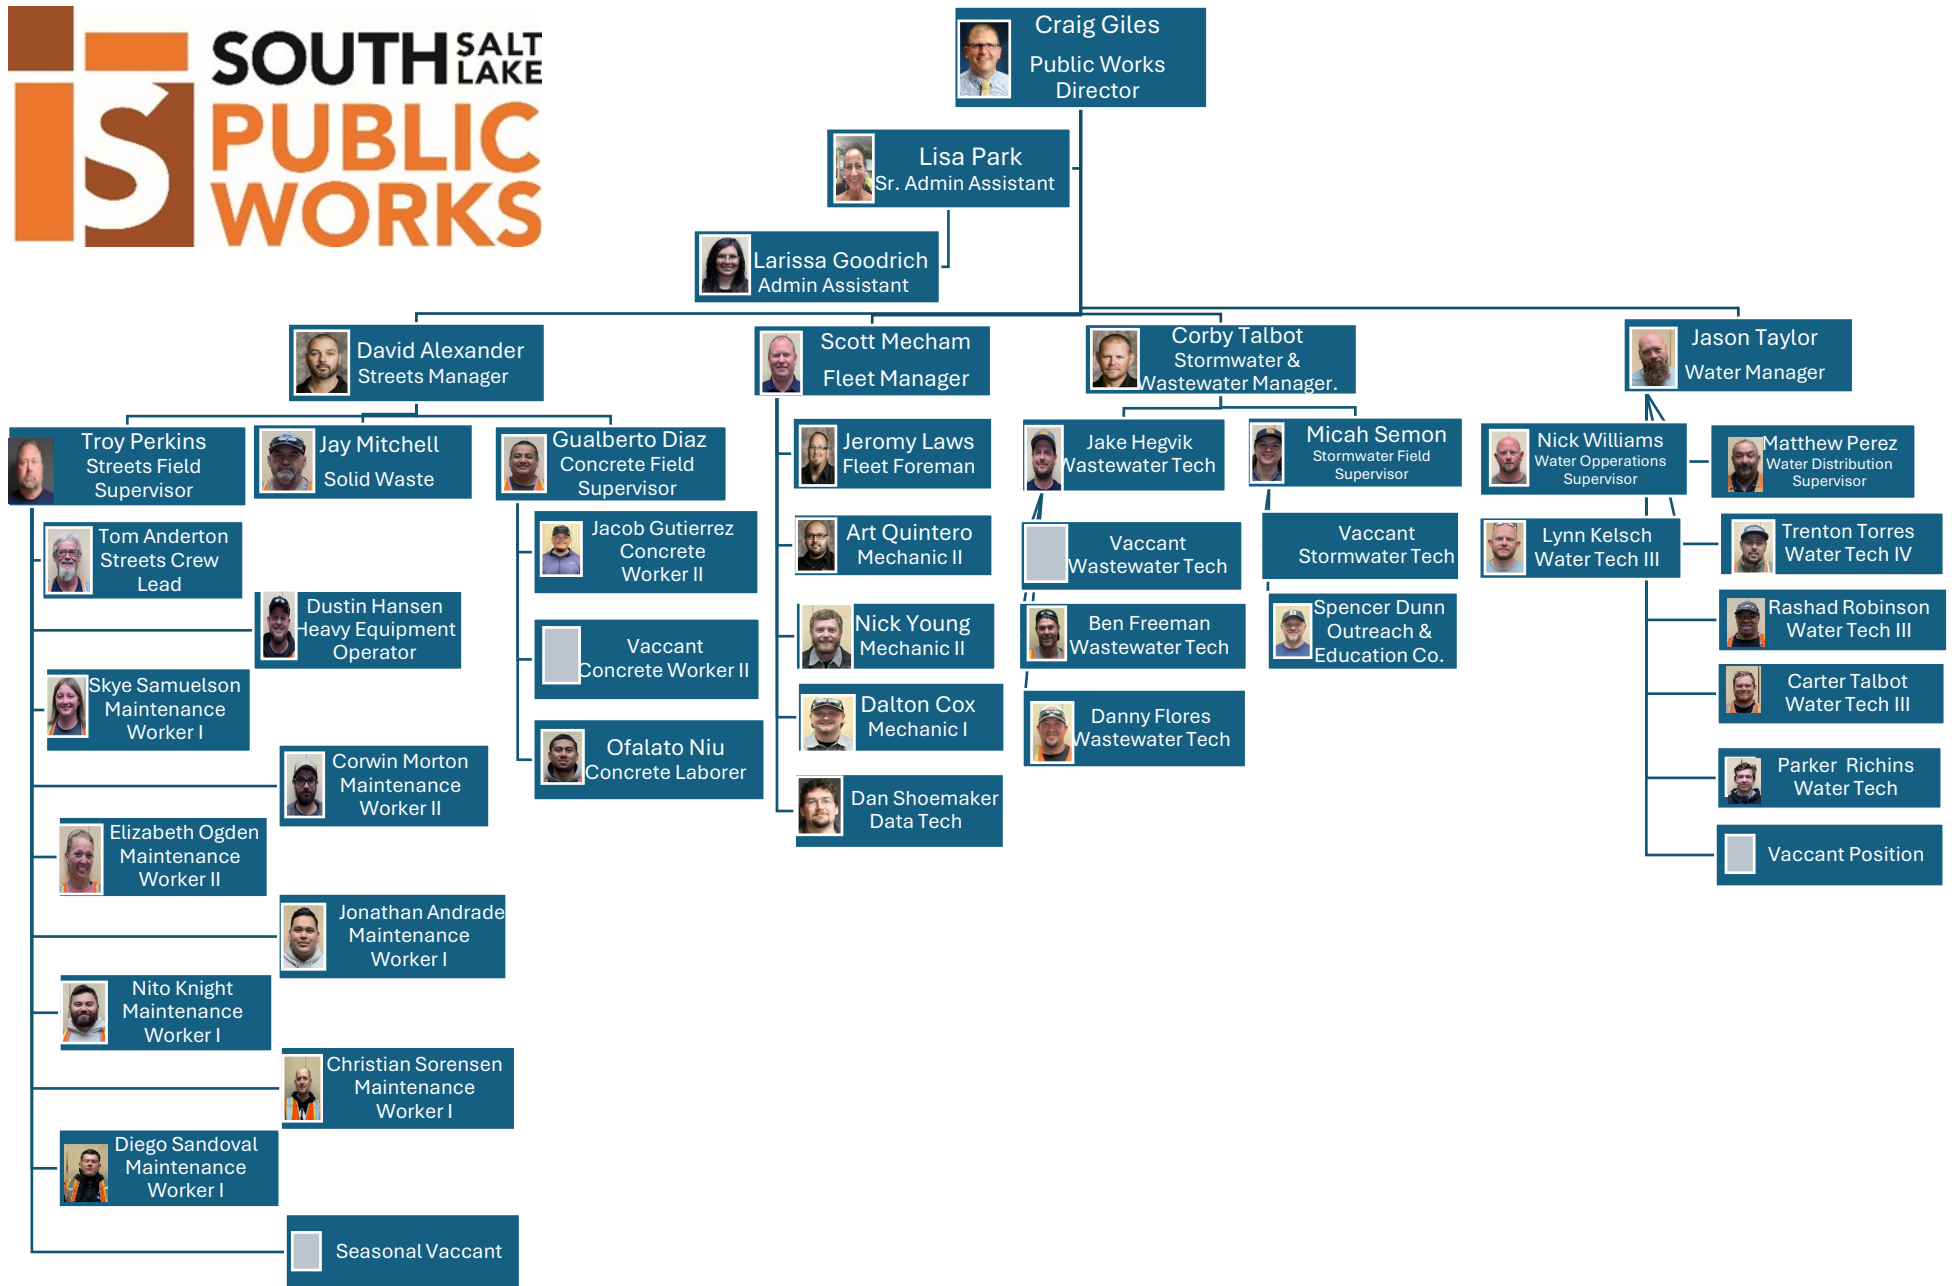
SOUTH SALT LAKE PUBLIC WORKS

Craig Giles
Public Works Director

Lisa Park
Sr. Admin Assistant

Larissa Goodrich
Admin Assistant

David Alexander
Streets Manager

Scott Mecham
Fleet Manager

Corby Talbot
Stormwater & Wastewater Manager.

Jason Taylor
Water Manager

Troy Perkins
Streets Field Supervisor

Jay Mitchell
Solid Waste

Gualberto Diaz
Concrete Field Supervisor

Tom Anderton
Streets Crew Lead

Dustin Hansen
Heavy Equipment Operator

Skye Samuelson
Maintenance Worker I

Corwin Morton
Maintenance Worker II

Elizabeth Ogden
Maintenance Worker II

Jonathan Andrade
Maintenance Worker I

Nito Knight
Maintenance Worker I

Christian Sorensen
Maintenance Worker I

Diego Sandoval
Maintenance Worker I

Seasonal Vaccant

Jacob Gutierrez
Concrete Worker II

Vaccant
Concrete Worker II

Ofalato Niu
Concrete Laborer

Jeromy Laws
Fleet Foreman

Art Quintero
Mechanic II

Nick Young
Mechanic II

Dalton Cox
Mechanic I

Dan Shoemaker
Data Tech

Jake Hegvik
Wastewater Tech

Vaccant
Wastewater Tech

Ben Freeman
Wastewater Tech

Danny Flores
Wastewater Tech

Micah Semon
Stormwater Field Supervisor

Vaccant
Stormwater Tech

Spencer Dunn
Outreach & Education Co.

Nick Williams
Water Opperations Supervisor

Lynn Kelsch
Water Tech III

Matthew Perez
Water Distribution Supervisor

Trenton Torres
Water Tech IV

Rashad Robinson
Water Tech III

Carter Talbot
Water Tech III

Parker Richins
Water Tech

Vaccant Position